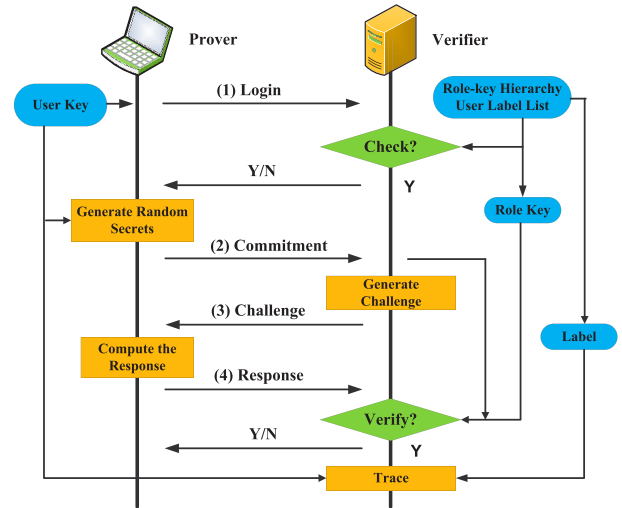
Prover

Verifier

User Key

(1) Login

Role-key Hierarchy
User Label List

Check?

Y/N

Y

Generate Random Secrets

Role Key

(2) Commitment

Generate Challenge

(3) Challenge

Label

Compute the Response

(4) Response

Verify?

Y/N

Y

Trace